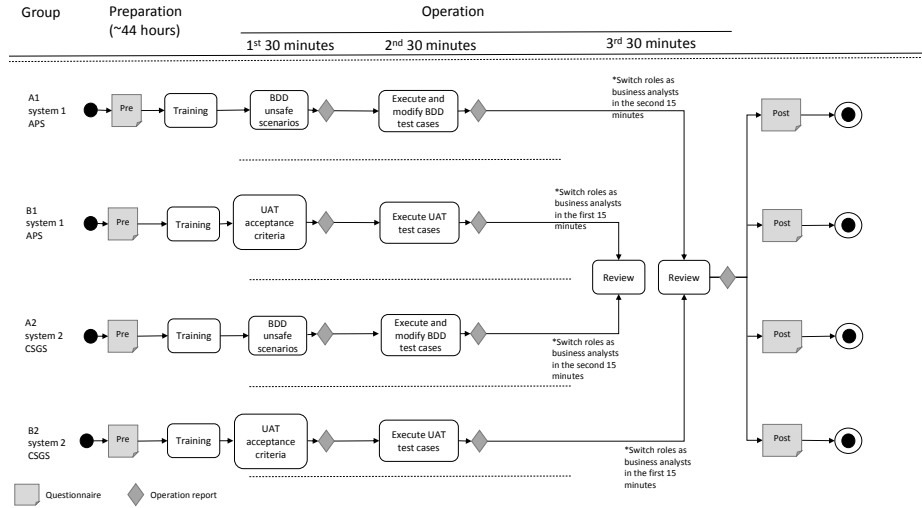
Group Preparation (~44 hours) Operation

1$^{st}$ 30 minutes 2$^{nd}$ 30 minutes 3$^{rd}$ 30 minutes

A1 system 1 APS

Pre

Training

BDD unsafe scenarios

Execute and modify BDD test cases

*Switch roles as business analysts in the second 15 minutes

Post

B1 system 1 APS

Pre

Training

UAT acceptance criteria

Execute UAT test cases

*Switch roles as business analysts in the first 15 minutes

Post

Review

Review

A2 system 2 CSGS

Pre

Training

BDD unsafe scenarios

Execute and modify BDD test cases

*Switch roles as business analysts in the second 15 minutes

Post

B2 system 2 CSGS

Pre

Training

UAT acceptance criteria

Execute UAT test cases

*Switch roles as business analysts in the first 15 minutes

Post

Questionnaire Operation report